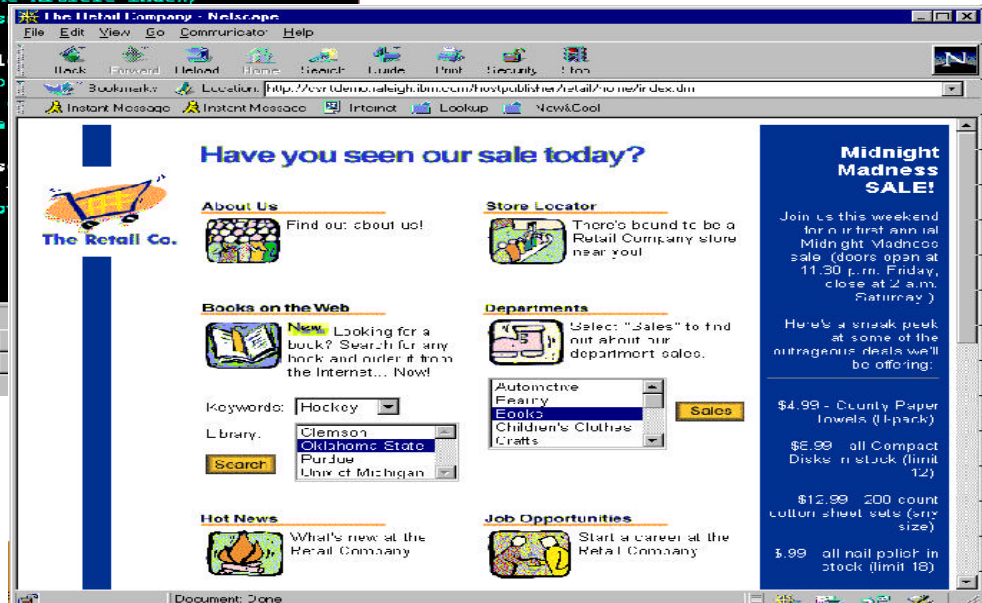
The Retail Company - Netscope
File Edit View Go Communicator Help
Back Forward Reload Home Search Guide Print Security Stop
Bookmarks Location: http://eqrtdemo.raleigh.ibm.com/hostpublisher/retail/home/index.htm
Instant Message Instant Message Internet Lookup New&Cool

The Retail Co.

Have you seen our sale today?

About Us
Find out about us!

Store Locator
There's bound to be a Retail Company store near you!

Books on the Web
New Looking for a book? Search for any book and order it from the Internet... Now!

Keyword: Hockey
Library: Clemson
Oklahoma State
Purdue
Univ of Michigan
Search

Departments
Select "Sales" to find out about our department sales.

Automotive
Beauty
Books
Children's Clothes
Crafts
Sales

Hot News
What's new at the Retail Company

Job Opportunities
Start a career at the Retail Company

Midnight Madness SALE!

Join us this weekend for our first annual Midnight Madness sale (doors open at 11:30 p.m. Friday, close at 2 a.m. Saturday.)

Here's a sneak peek at some of the outrageous deals we'll be offering:

$4.99 - County Paper Towels (8-pack)

$8.99 - all Compact Disks in stock (limit 12)

$12.99 - 200 count cotton sheet sets (any size)

$.99 - all nail polish in stock (limit 18)

Document: Done